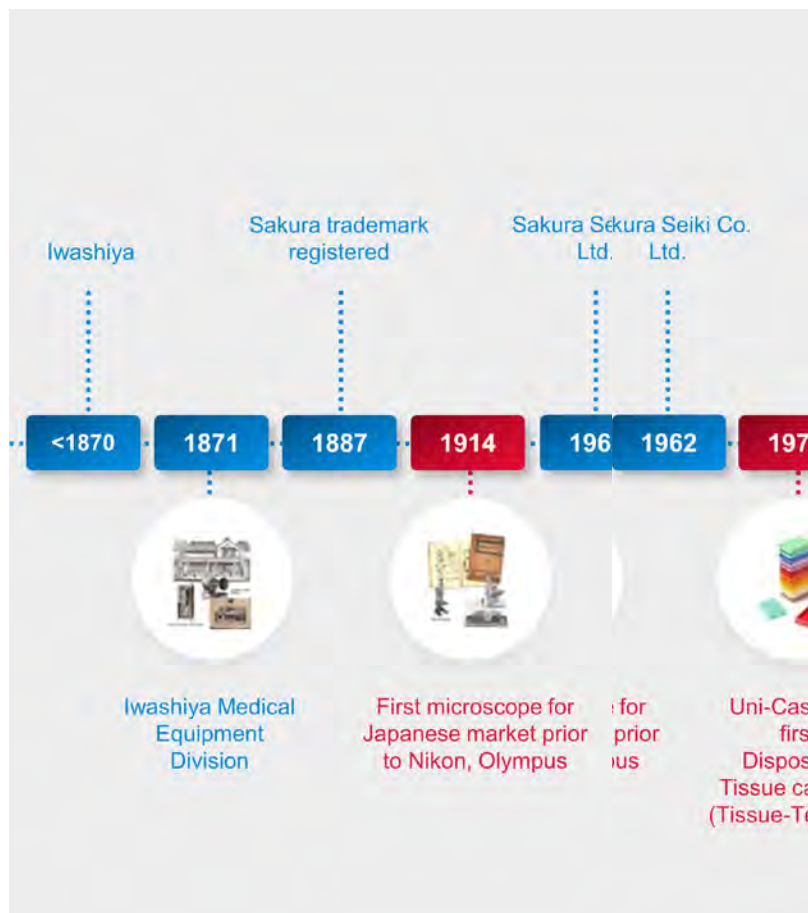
Iwashiya

Sakura trademark registered

Sakura Se Ltd.

kura Seiki Co. Ltd.

<1870

1871

1887

1914

196

1962

197

Iwashiya Medical Equipment Division

First microscope for Japanese market prior to Nikon, Olympus

for prior ous

Uni-Cas firs Dispos Tissue ca (Tissue-Te